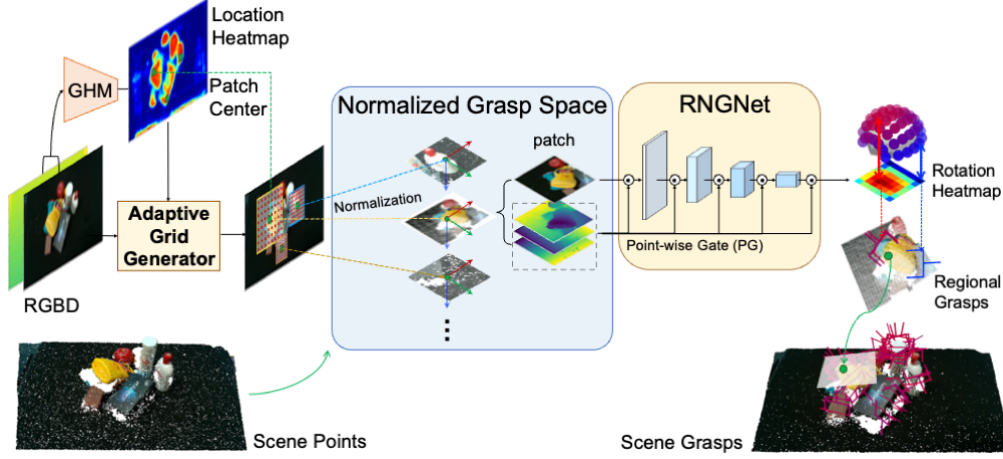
Location Heatmap

GHM

Patch Center

Normalized Grasp Space

RNGNet

patch

Normalization

Adaptive Grid Generator

RGBD

Point-wise Gate (PG)

Rotation Heatmap

Regional Grasps

Scene Points

Scene Grasps